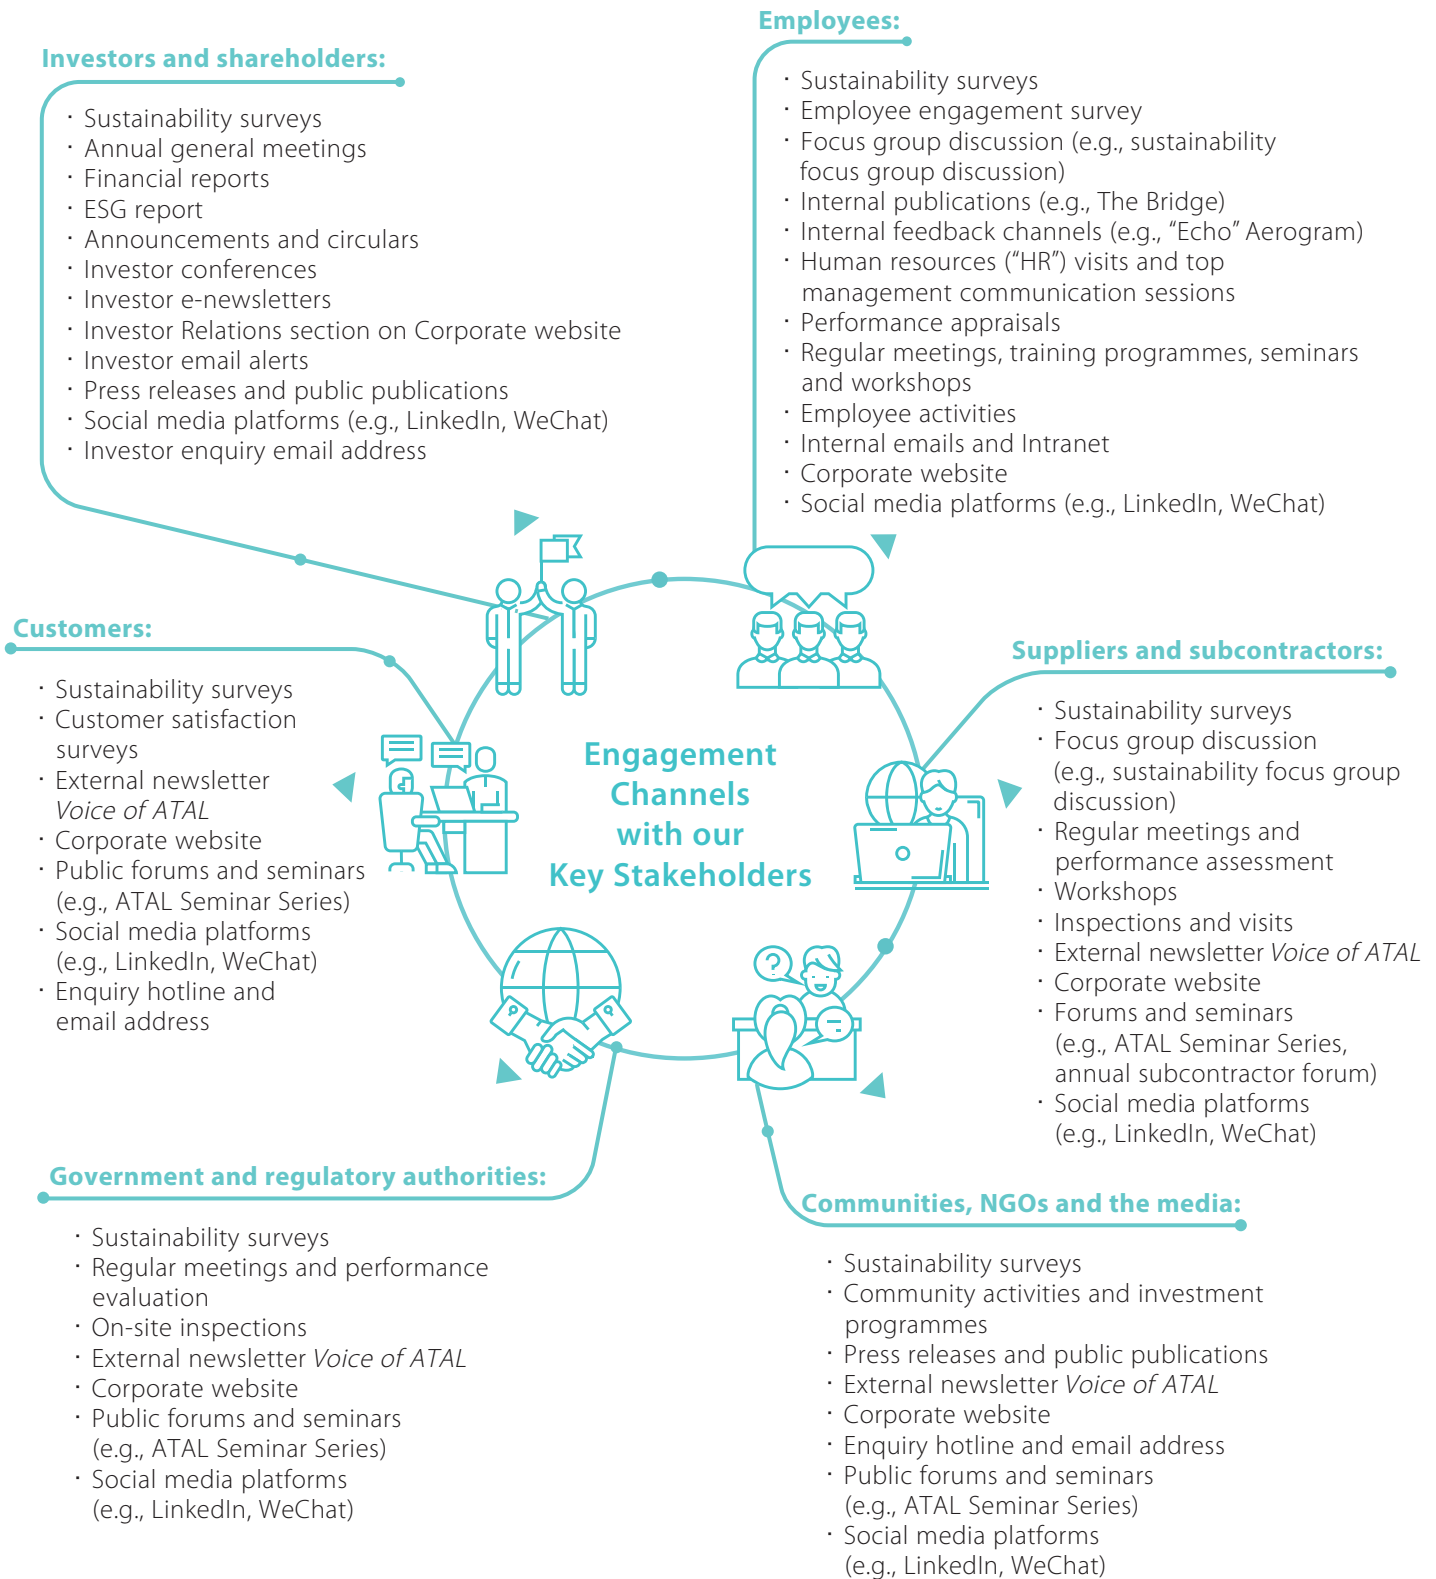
Investors and shareholders:

· Sustainability surveys
· Annual general meetings
· Financial reports
· ESG report
· Announcements and circulars
· Investor conferences
· Investor e-newsletters
· Investor Relations section on Corporate website
· Investor email alerts
· Press releases and public publications
· Social media platforms (e.g., LinkedIn, WeChat)
· Investor enquiry email address

Employees:

· Sustainability surveys
· Employee engagement survey
· Focus group discussion (e.g., sustainability focus group discussion)
· Internal publications (e.g., The Bridge)
· Internal feedback channels (e.g., "Echo" Aerogram)
· Human resources ("HR") visits and top management communication sessions
· Performance appraisals
· Regular meetings, training programmes, seminars and workshops
· Employee activities
· Internal emails and Intranet
· Corporate website
· Social media platforms (e.g., LinkedIn, WeChat)

Customers:

· Sustainability surveys
· Customer satisfaction surveys
· External newsletter *Voice of ATAL*
· Corporate website
· Public forums and seminars (e.g., ATAL Seminar Series)
· Social media platforms (e.g., LinkedIn, WeChat)
· Enquiry hotline and email address

Engagement Channels with our Key Stakeholders

Suppliers and subcontractors:

· Sustainability surveys
· Focus group discussion (e.g., sustainability focus group discussion)
· Regular meetings and performance assessment
· Workshops
· Inspections and visits
· External newsletter *Voice of ATAL*
· Corporate website
· Forums and seminars (e.g., ATAL Seminar Series, annual subcontractor forum)
· Social media platforms (e.g., LinkedIn, WeChat)

Government and regulatory authorities:

· Sustainability surveys
· Regular meetings and performance evaluation
· On-site inspections
· External newsletter *Voice of ATAL*
· Corporate website
· Public forums and seminars (e.g., ATAL Seminar Series)
· Social media platforms (e.g., LinkedIn, WeChat)

Communities, NGOs and the media:

· Sustainability surveys
· Community activities and investment programmes
· Press releases and public publications
· External newsletter *Voice of ATAL*
· Corporate website
· Enquiry hotline and email address
· Public forums and seminars (e.g., ATAL Seminar Series)
· Social media platforms (e.g., LinkedIn, WeChat)